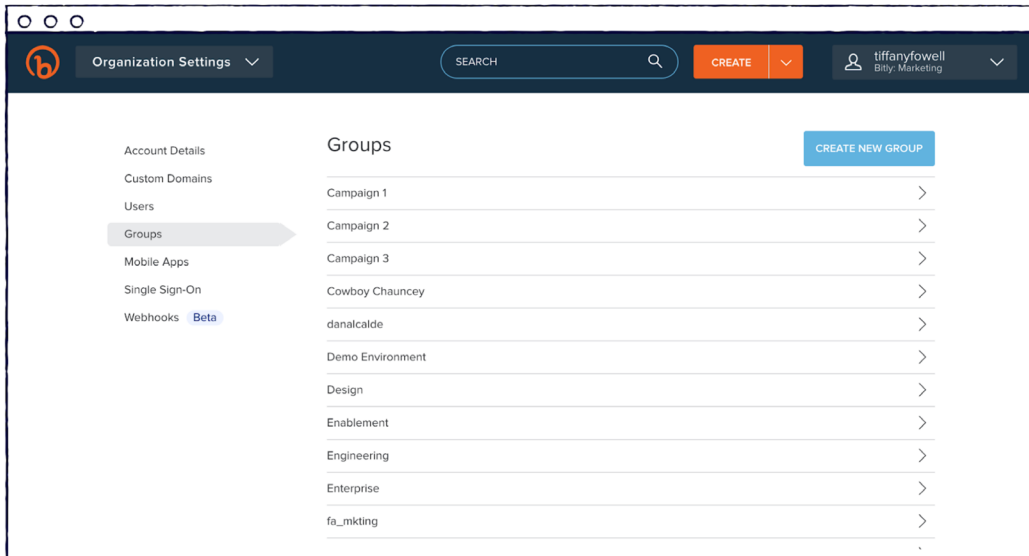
Organization Settings

SEARCH

CREATE

tiffanyfowell
Bitly: Marketing

Account Details
Custom Domains
Users
Groups
Mobile Apps
Single Sign-On
Webhooks Beta

Groups

CREATE NEW GROUP

Campaign 1
Campaign 2
Campaign 3
Cowboy Chauncey
danalcalde
Demo Environment
Design
Enablement
Engineering
Enterprise
fa_mkting